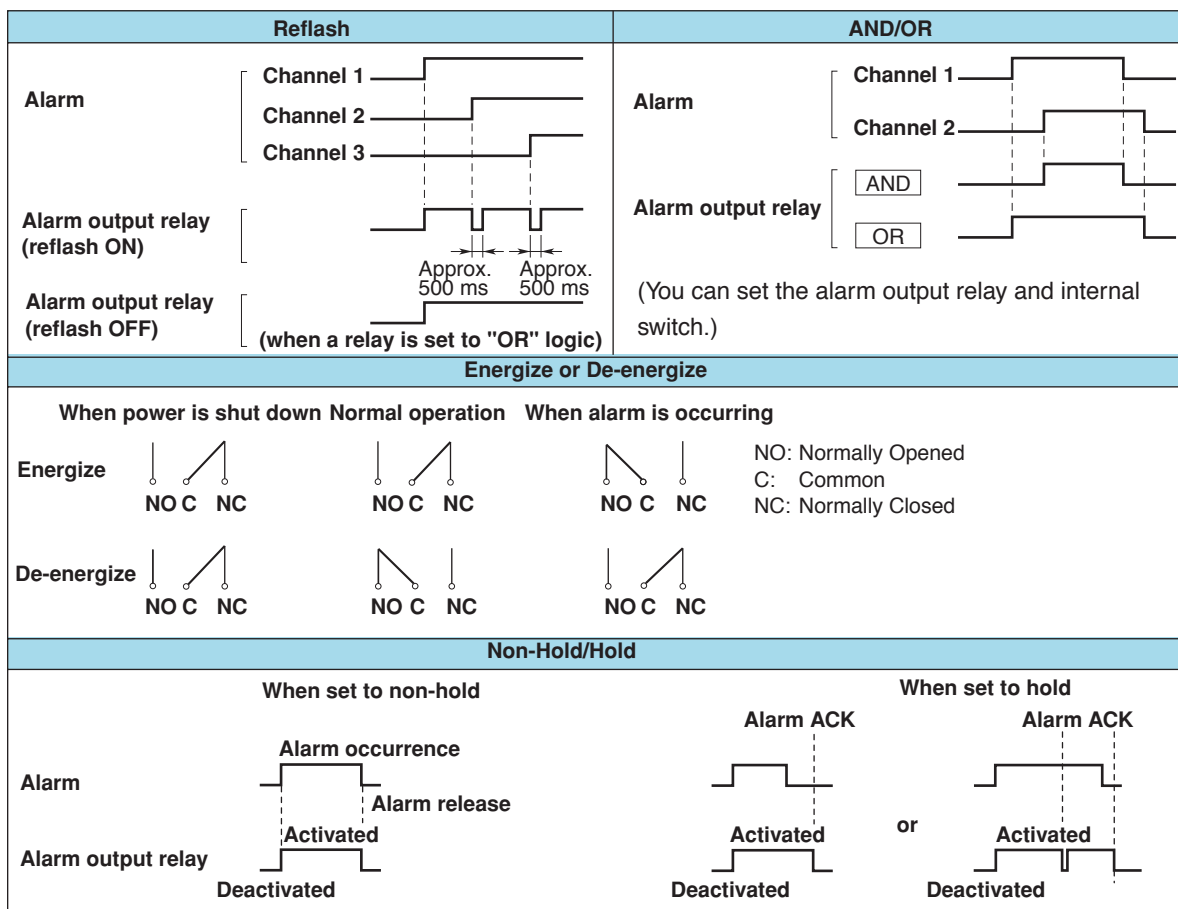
Reflash

Alarm
Channel 1
Channel 2
Channel 3

Alarm output relay (reflash ON)
Approx. 500 ms
Approx. 500 ms

Alarm output relay (reflash OFF)
(when a relay is set to "OR" logic)

AND/OR

Alarm
Channel 1
Channel 2

Alarm output relay
AND
OR

(You can set the alarm output relay and internal switch.)

Energize or De-energize

When power is shut down Normal operation When alarm is occurring

Energize
NO C NC
NO C NC
NO C NC

NO: Normally Opened
C: Common
NC: Normally Closed

De-energize
NO C NC
NO C NC
NO C NC

Non-Hold/Hold

When set to non-hold

Alarm occurrence
Alarm
Alarm release
Activated
Alarm output relay
Deactivated

When set to hold

Alarm ACK
Activated
Deactivated

or

Alarm ACK
Activated
Deactivated